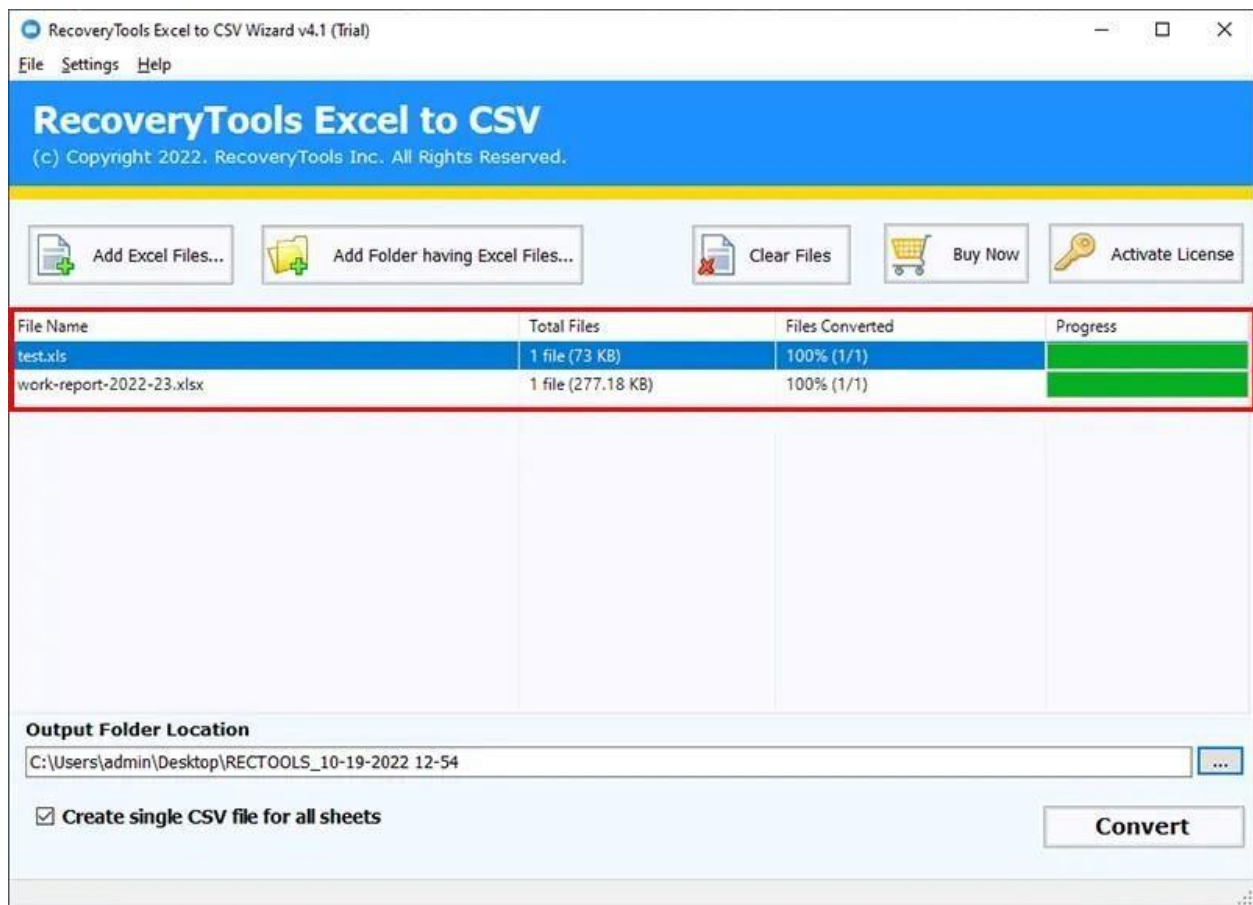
RecoveryTools Excel to CSV Wizard v4.1 (Trial)

File Settings Help

RecoveryTools Excel to CSV

(c) Copyright 2022. RecoveryTools Inc. All Rights Reserved.

Add Excel Files...

Add Folder having Excel Files...

Clear Files

Buy Now

Activate License

| File Name | Total Files | Files Converted | Progress |
|---|---|---|---|
| test.xls | 1 file (73 KB) | 100% (1/1) | |
| work-report-2022-23.xlsx | 1 file (277.18 KB) | 100% (1/1) | |

Output Folder Location

C:\Users\admin\Desktop\RECTOOLS_10-19-2022 12-54

...

☑ Create single CSV file for all sheets

Convert